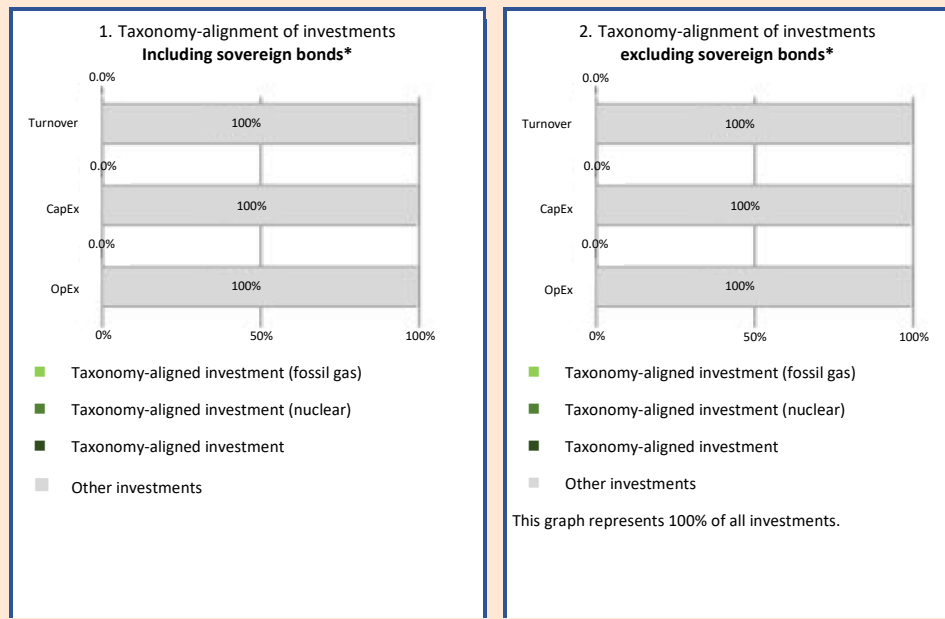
1. Taxonomy-alignment of investments
**Including sovereign bonds***

| | |
|---|---|
| Turnover | 0.0% / 100% |
| CapEx | 0.0% / 100% |
| OpEx | 0.0% / 100% |

0% 50% 100%

Taxonomy-aligned investment (fossil gas)

Taxonomy-aligned investment (nuclear)

Taxonomy-aligned investment

Other investments

2. Taxonomy-alignment of investments
**excluding sovereign bonds***

| | |
|---|---|
| Turnover | 0.0% / 100% |
| CapEx | 0.0% / 100% |
| OpEx | 0.0% / 100% |

0% 50% 100%

Taxonomy-aligned investment (fossil gas)

Taxonomy-aligned investment (nuclear)

Taxonomy-aligned investment

Other investments

This graph represents 100% of all investments.